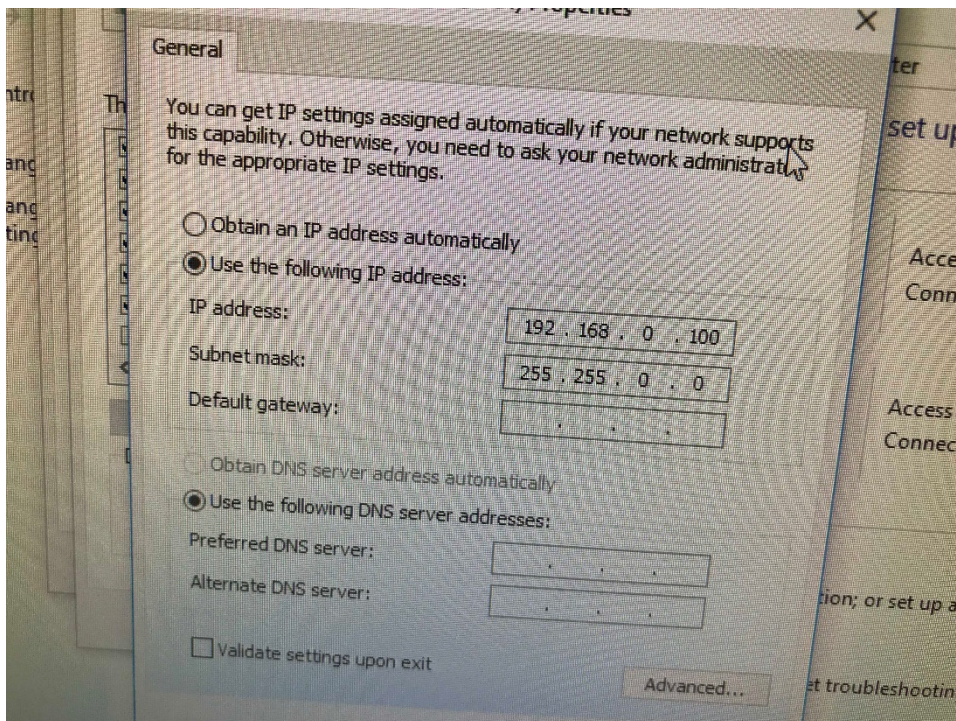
Properties

General

You can get IP settings assigned automatically if your network supports this capability. Otherwise, you need to ask your network administrat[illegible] for the appropriate IP settings.

Obtain an IP address automatically

Use the following IP address:

IP address: 192 . 168 . 0 . 100

Subnet mask: 255 . 255 . 0 . 0

Default gateway: . . .

Obtain DNS server address automatically

Use the following DNS server addresses:

Preferred DNS server: . . .

Alternate DNS server: . . .

Validate settings upon exit

Advanced...

ntr
Th
ang
ang
ting
ter
set up
Acce
Conn
Access
Connec
tion; or set up a
t troubleshootin